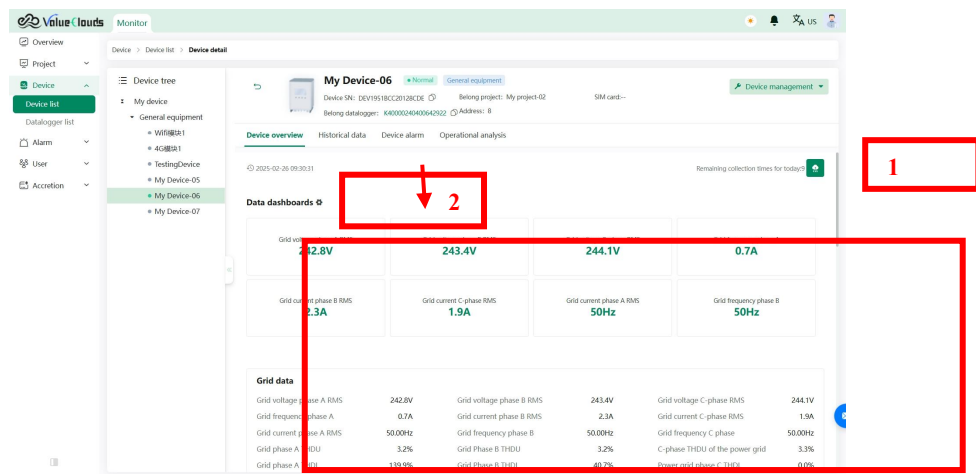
Value Clouds Monitor

US

Overview
Project
Device
Device list
Datalogger list
Alarm
User
Accretion

Device > Device list > Device detail

Device tree
My device
General equipment
Wifi模块1
4G模块1
TestingDevice
My Device-05
My Device-06
My Device-07

My Device-06 Normal General equipment
Device SN: DEV19518CC20128CDE Belong project: My project-02 SIM card:--
Belong datalogger: K40000240400642922 Address: 8

Device management

Device overview Historical data Device alarm Operational analysis

2025-02-26 09:30:31

Remaining collection times for today:9

1

2

Data dashboards

| Grid volt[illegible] | | | |
|---|---|---|---|
| 242.8V | 243.4V | 244.1V | 0.7A |
| Grid cur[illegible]t phase B RMS | Grid current C-phase RMS | Grid current phase A RMS | Grid frequency phase B |
| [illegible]2.3A | 1.9A | 50Hz | 50Hz |

Grid data

| | | | | | |
|---|---|---|---|---|---|
| Grid voltage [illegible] phase A RMS | 242.8V | Grid voltage phase B RMS | 243.4V | Grid voltage C-phase RMS | 244.1V |
| Grid frequenc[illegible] phase A | 0.7A | Grid current phase B RMS | 2.3A | Grid current C-phase RMS | 1.9A |
| Grid current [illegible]ase A RMS | 50.00Hz | Grid frequency phase B | 50.00Hz | Grid frequency C phase | 50.00Hz |
| Grid phase A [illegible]DU | 3.2% | Grid Phase B THDU | 3.2% | C-phase THDU of the power grid | 3.3% |
| Grid phase A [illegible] | 139.9% | Grid Phase B THDI | 40.7% | Power grid phase C THDI | 0.0% |